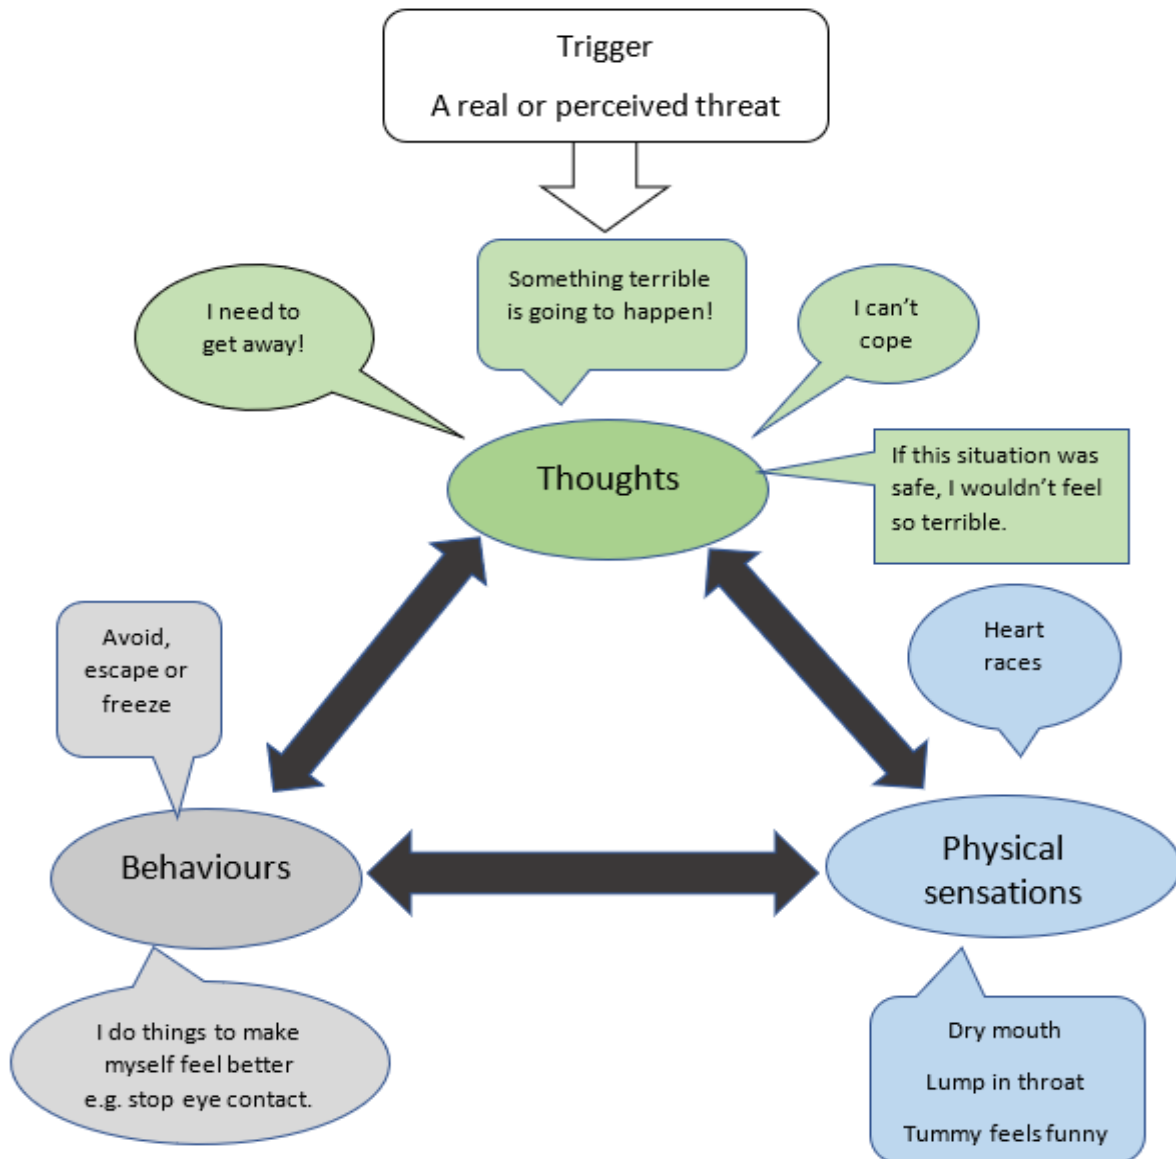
Trigger

A real or perceived threat

Something terrible is going to happen!

I need to get away!

I can't cope

Thoughts

If this situation was safe, I wouldn't feel so terrible.

Avoid, escape or freeze

Heart races

Behaviours

Physical sensations

I do things to make myself feel better e.g. stop eye contact.

Dry mouth

Lump in throat

Tummy feels funny